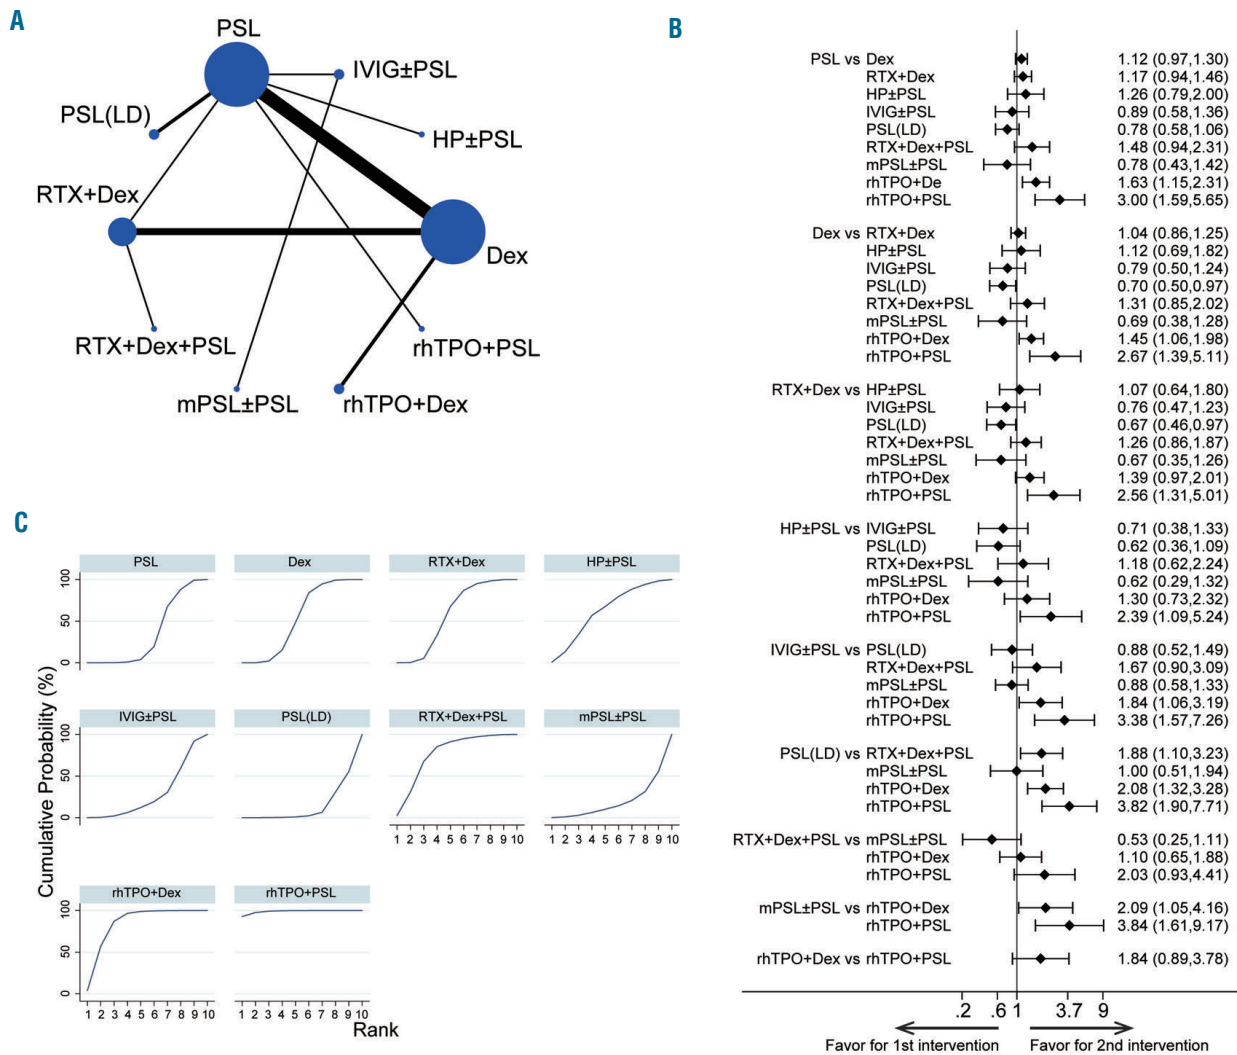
A

PSL
IVIG±PSL
PSL(LD)
HP±PSL
RTX+Dex
Dex
RTX+Dex+PSL
rhTPO+PSL
mPSL±PSL
rhTPO+Dex

B

PSL vs Dex 1.12 (0.97,1.30)
RTX+Dex 1.17 (0.94,1.46)
HP±PSL 1.26 (0.79,2.00)
IVIG±PSL 0.89 (0.58,1.36)
PSL(LD) 0.78 (0.58,1.06)
RTX+Dex+PSL 1.48 (0.94,2.31)
mPSL±PSL 0.78 (0.43,1.42)
rhTPO+De 1.63 (1.15,2.31)
rhTPO+PSL 3.00 (1.59,5.65)

Dex vs RTX+Dex 1.04 (0.86,1.25)
HP±PSL 1.12 (0.69,1.82)
IVIG±PSL 0.79 (0.50,1.24)
PSL(LD) 0.70 (0.50,0.97)
RTX+Dex+PSL 1.31 (0.85,2.02)
mPSL±PSL 0.69 (0.38,1.28)
rhTPO+Dex 1.45 (1.06,1.98)
rhTPO+PSL 2.67 (1.39,5.11)

RTX+Dex vs HP±PSL 1.07 (0.64,1.80)
IVIG±PSL 0.76 (0.47,1.23)
PSL(LD) 0.67 (0.46,0.97)
RTX+Dex+PSL 1.26 (0.86,1.87)
mPSL±PSL 0.67 (0.35,1.26)
rhTPO+Dex 1.39 (0.97,2.01)
rhTPO+PSL 2.56 (1.31,5.01)

HP±PSL vs IVIG±PSL 0.71 (0.38,1.33)
PSL(LD) 0.62 (0.36,1.09)
RTX+Dex+PSL 1.18 (0.62,2.24)
mPSL±PSL 0.62 (0.29,1.32)
rhTPO+Dex 1.30 (0.73,2.32)
rhTPO+PSL 2.39 (1.09,5.24)

IVIG±PSL vs PSL(LD) 0.88 (0.52,1.49)
RTX+Dex+PSL 1.67 (0.90,3.09)
mPSL±PSL 0.88 (0.58,1.33)
rhTPO+Dex 1.84 (1.06,3.19)
rhTPO+PSL 3.38 (1.57,7.26)

PSL(LD) vs RTX+Dex+PSL 1.88 (1.10,3.23)
mPSL±PSL 1.00 (0.51,1.94)
rhTPO+Dex 2.08 (1.32,3.28)
rhTPO+PSL 3.82 (1.90,7.71)

RTX+Dex+PSL vs mPSL±PSL 0.53 (0.25,1.11)
rhTPO+Dex 1.10 (0.65,1.88)
rhTPO+PSL 2.03 (0.93,4.41)

mPSL±PSL vs rhTPO+Dex 2.09 (1.05,4.16)
rhTPO+PSL 3.84 (1.61,9.17)

rhTPO+Dex vs rhTPO+PSL 1.84 (0.89,3.78)

.2 .6 1 3.7 9
Favor for 1st intervention
Favor for 2nd intervention

C

PSL
Dex
RTX+Dex
HP±PSL
IVIG±PSL
PSL(LD)
RTX+Dex+PSL
mPSL±PSL
rhTPO+Dex
rhTPO+PSL

Cumulative Probability (%)
0 50 100
1 2 3 4 5 6 7 8 9 10
Rank